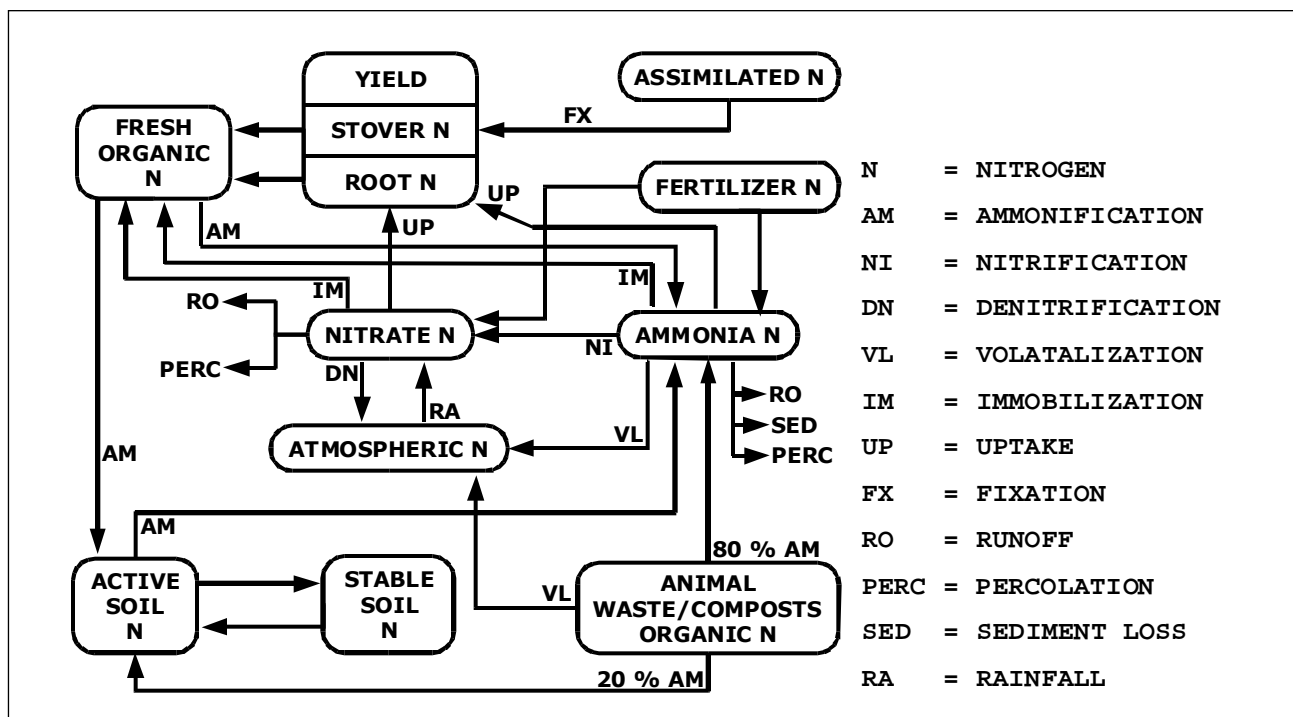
YIELD
STOVER N
ROOT N
ASSIMILATED N
FX
FRESH ORGANIC N
FERTILIZER N
UP
AM
UP
IM
IM
RO
NITRATE N
AMMONIA N
NI
PERC
DN
RA
RO
SED
PERC
ATMOSPHERIC N
VL
AM
AM
80 % AM
ACTIVE SOIL N
STABLE SOIL N
VL
ANIMAL WASTE/COMPOSTS ORGANIC N
20 % AM

N = NITROGEN
AM = AMMONIFICATION
NI = NITRIFICATION
DN = DENITRIFICATION
VL = VOLATALIZATION
IM = IMMOBILIZATION
UP = UPTAKE
FX = FIXATION
RO = RUNOFF
PERC = PERCOLATION
SED = SEDIMENT LOSS
RA = RAINFALL